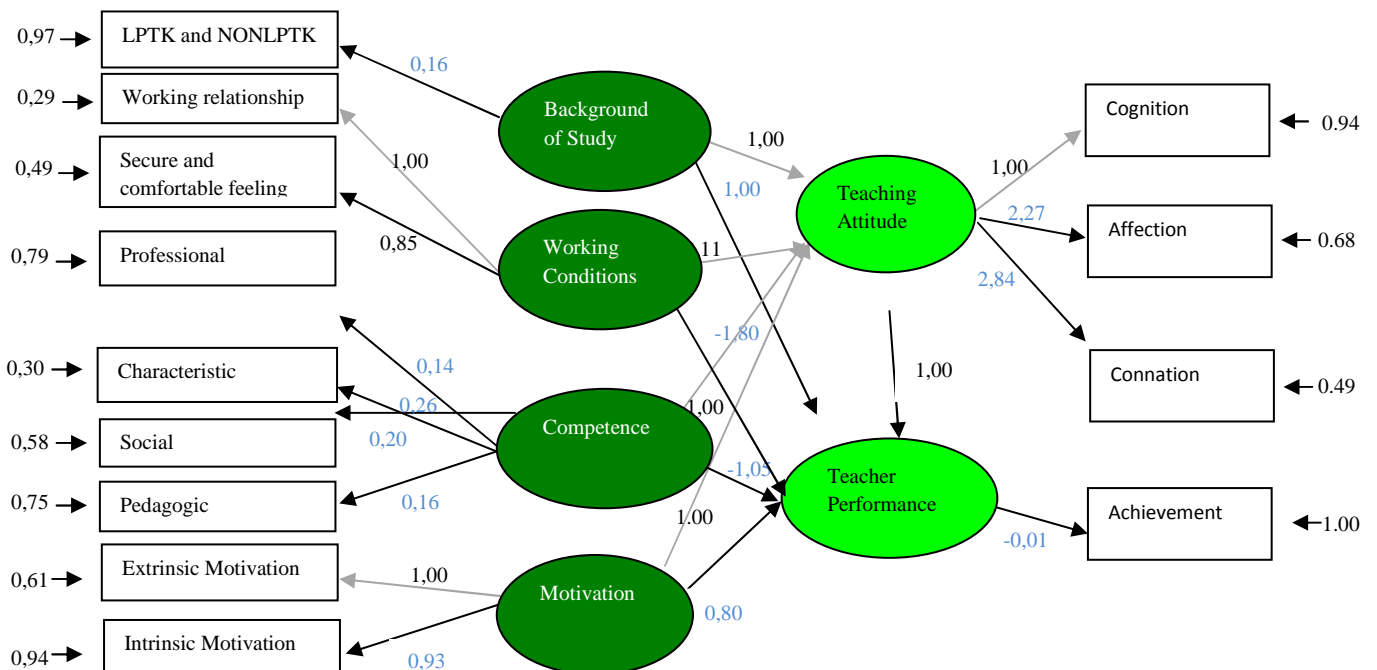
0,97 LPTK and NONLPTK
0,29 Working relationship
0,49 Secure and comfortable feeling
0,79 Professional
0,30 Characteristic
0,58 Social
0,75 Pedagogic
0,61 Extrinsic Motivation
0,94 Intrinsic Motivation

0,16
1,00
0,85
0,14
0,26
0,20
0,16
1,00
0,93

Background of Study
Working Conditions
Competence
Motivation

1,00
1,00
11
-1,80
1,00
-1,05
1,00
0,80

Teaching Attitude
Teacher Performance

1,00

1,00
2,27
2,84
-0,01

Cognition 0.94
Affection 0.68
Connation 0.49
Achievement 1.00